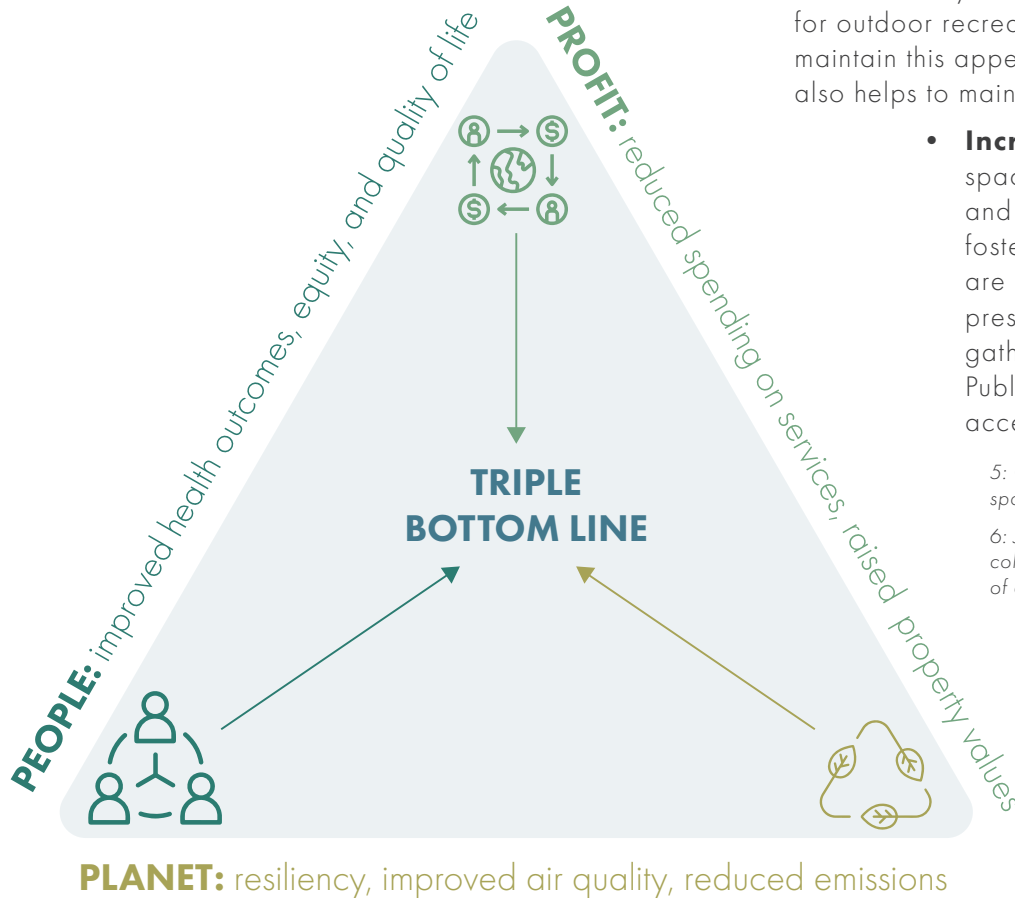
PEOPLE: improved health outcomes, equity, and quality of life

PROFIT: reduced spending on services, raised property values

TRIPLE BOTTOM LINE

PLANET: resiliency, improved air quality, reduced emissions

for outdoor recrea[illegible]
maintain this appe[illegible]
also helps to main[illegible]

• Incr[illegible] spac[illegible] and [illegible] foste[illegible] are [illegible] pres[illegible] gath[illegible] Publ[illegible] acce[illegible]

5: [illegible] spa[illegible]

6: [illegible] col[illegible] of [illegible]